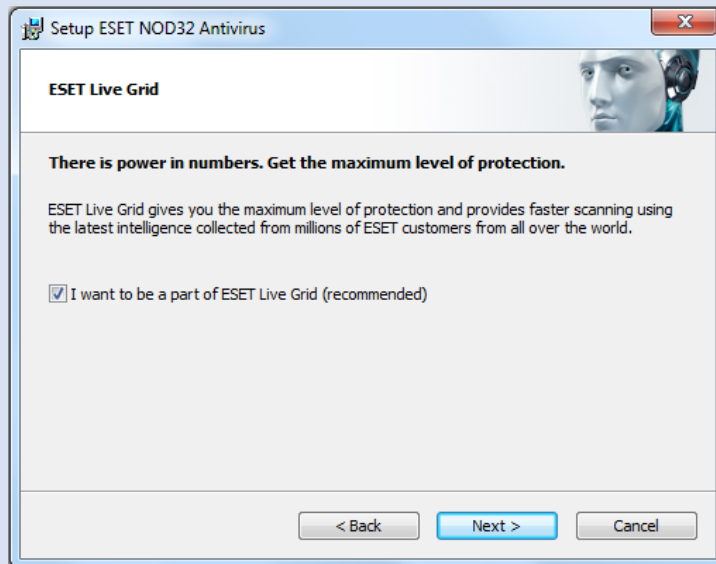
Setup ESET NOD32 Antivirus

ESET Live Grid

There is power in numbers. Get the maximum level of protection.

ESET Live Grid gives you the maximum level of protection and provides faster scanning using the latest intelligence collected from millions of ESET customers from all over the world.

I want to be a part of ESET Live Grid (recommended)

< Back
Next >
Cancel